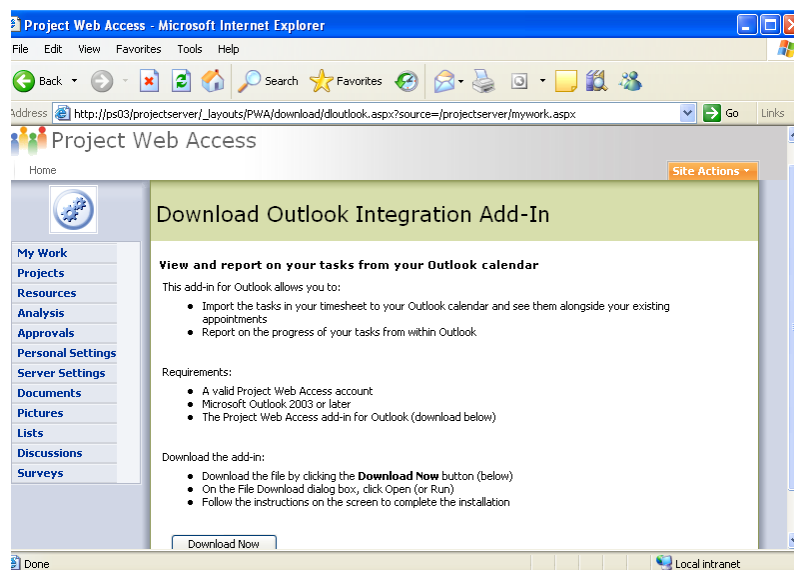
Project Web Access - Microsoft Internet Explorer

File Edit View Favorites Tools Help

Back Search Favorites

Address http://ps03/projectserver/_layouts/PWA/download/dloutlook.aspx?source=/projectserver/mywork.aspx Go Links

Project Web Access

Home

Site Actions

Download Outlook Integration Add-In

My Work
Projects
Resources
Analysis
Approvals
Personal Settings
Server Settings
Documents
Pictures
Lists
Discussions
Surveys

View and report on your tasks from your Outlook calendar

This add-in for Outlook allows you to:

- Import the tasks in your timesheet to your Outlook calendar and see them alongside your existing appointments
- Report on the progress of your tasks from within Outlook

Requirements:

- A valid Project Web Access account
- Microsoft Outlook 2003 or later
- The Project Web Access add-in for Outlook (download below)

Download the add-in:

- Download the file by clicking the **Download Now** button (below)
- On the File Download dialog box, click Open (or Run)
- Follow the instructions on the screen to complete the installation

Download Now

Done

Local intranet